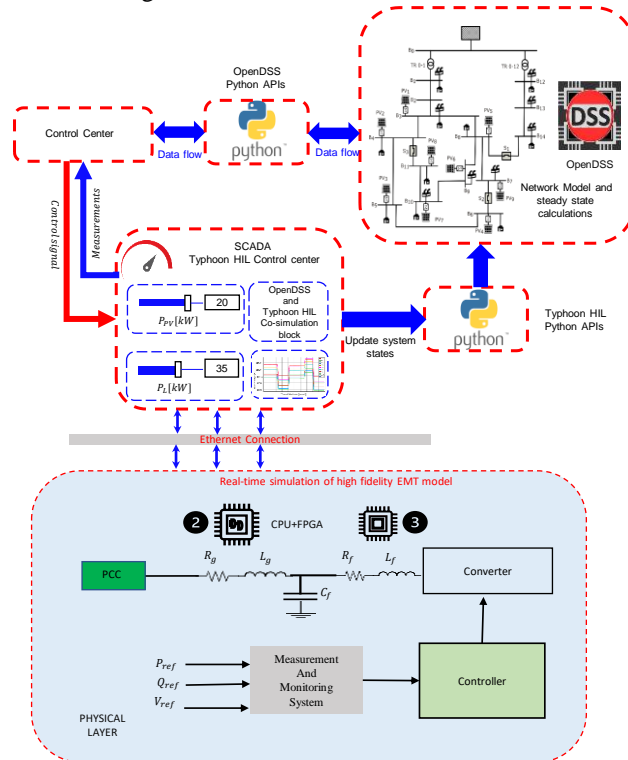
OpenDSS Python APIs

Control Center

Data flow

python

Data flow

OpenDSS

Network Model and steady state calculations

Control signal

Measurements

SCADA Typhoon HIL Control center

20

$P_{PV}[kW]$

OpenDSS and Typhoon HIL Co-simulation block

35

$P_L[kW]$

Update system states

python

Typhoon HIL Python APIs

Ethernet Connection

Real-time simulation of high fidelity EMT model

2

CPU+FPGA

3

PCC

$R_g$

$L_g$

$C_f$

$R_f$

$L_f$

Converter

$P_{ref}$

$Q_{ref}$

$V_{ref}$

Measurement And Monitoring System

Controller

PHYSICAL LAYER